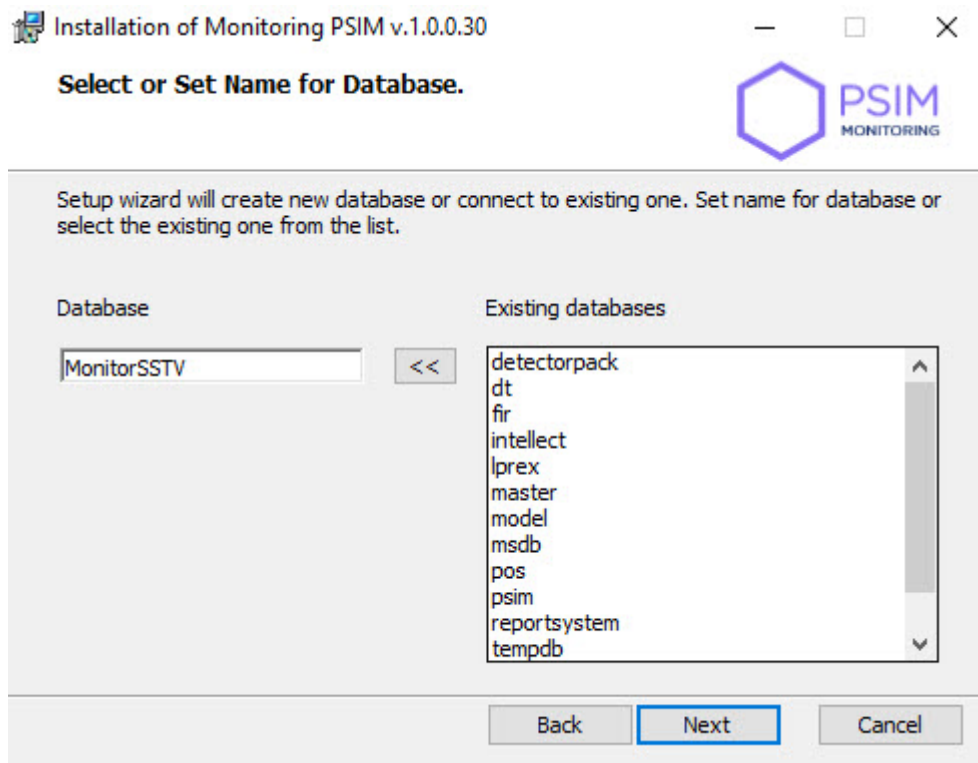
Installation of Monitoring PSIM v.1.0.0.30

Select or Set Name for Database.

PSIM
MONITORING

Setup wizard will create new database or connect to existing one. Set name for database or select the existing one from the list.

Database

MonitorSSTV

<<

Existing databases

detectorpack
dt
fir
intellect
lprex
master
model
msdb
pos
psim
reportsystem
tempdb

Back
Next
Cancel